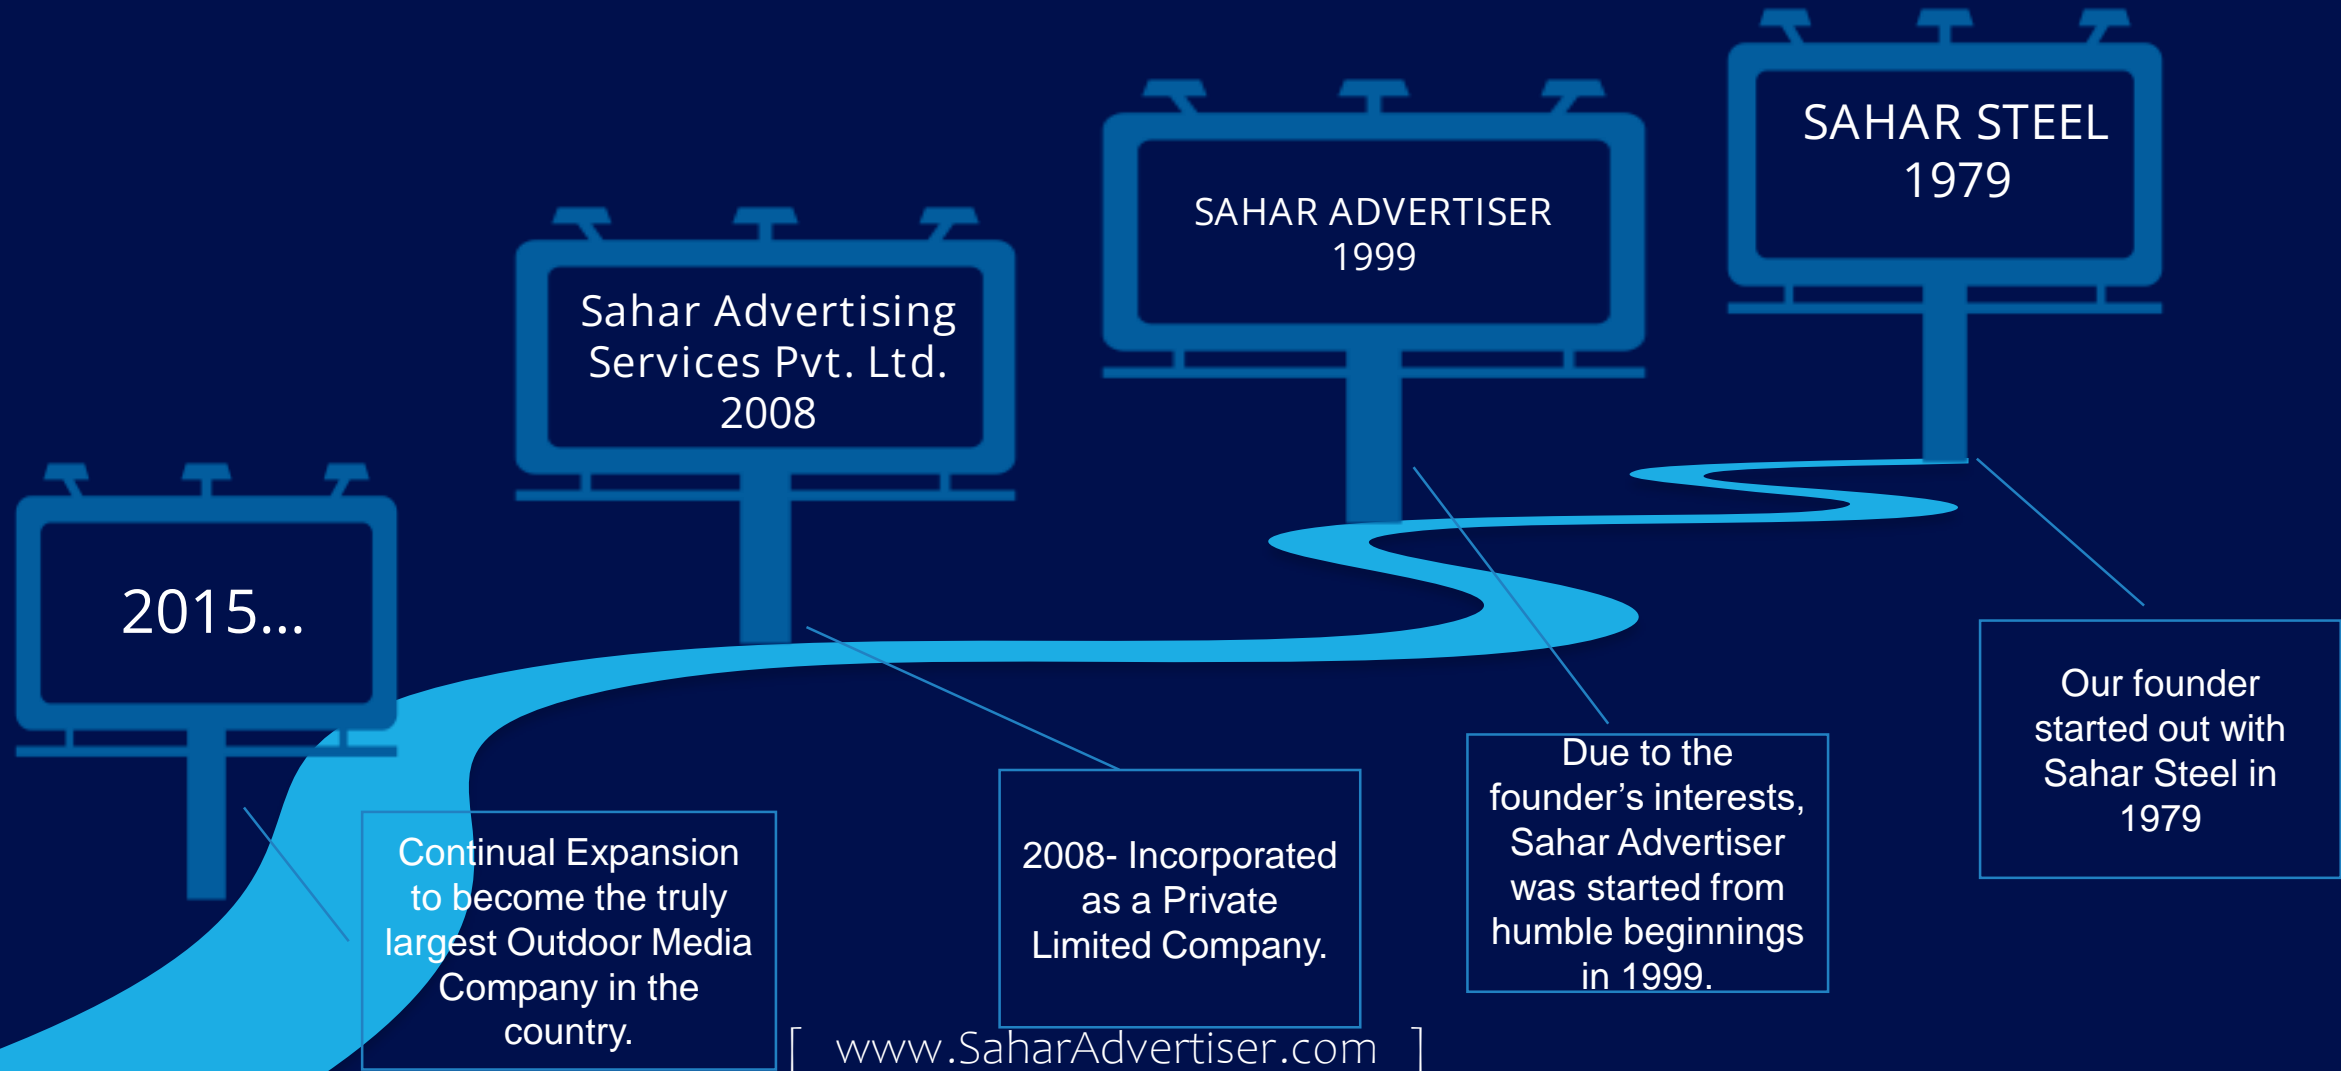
SAHAR STEEL
1979

SAHAR ADVERTISER
1999

Sahar Advertising Services Pvt. Ltd.
2008

2015…

Our founder started out with Sahar Steel in 1979

Due to the founder’s interests, Sahar Advertiser was started from humble beginnings in 1999.

2008- Incorporated as a Private Limited Company.

Continual Expansion to become the truly largest Outdoor Media Company in the country.

[ www.SaharAdvertiser.com ]